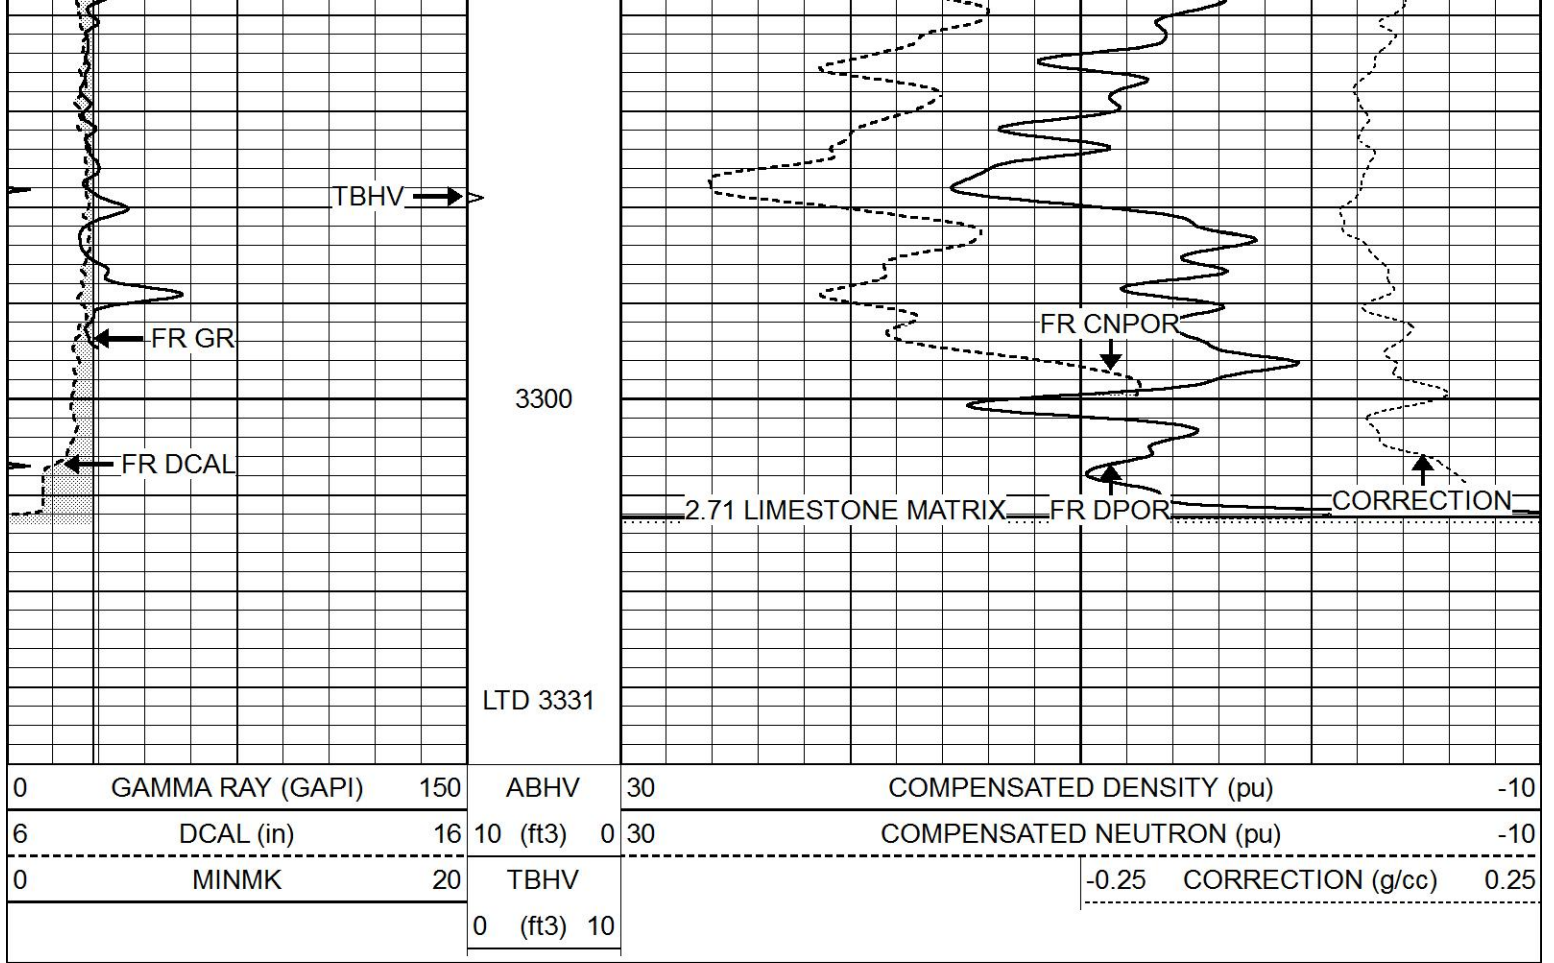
TBHV
FR GR
3300
FR DCAL
LTD 3331
FR CNPOR
2.71 LIMESTONE MATRIX
FR DPOR
CORRECTION

| 0 | GAMMA RAY (GAPI) | 150 | ABHV | 30 | COMPENSATED DENSITY (pu) | -10 |
|---|---|---|---|---|---|---|
| 6 | DCAL (in) | 16 | 10 (ft3) 0 | 30 | COMPENSATED NEUTRON (pu) | -10 |
| 0 | MINMK | 20 | TBHV | -0.25 | CORRECTION (g/cc) | 0.25 |
| | | | 0 (ft3) 10 | | | |